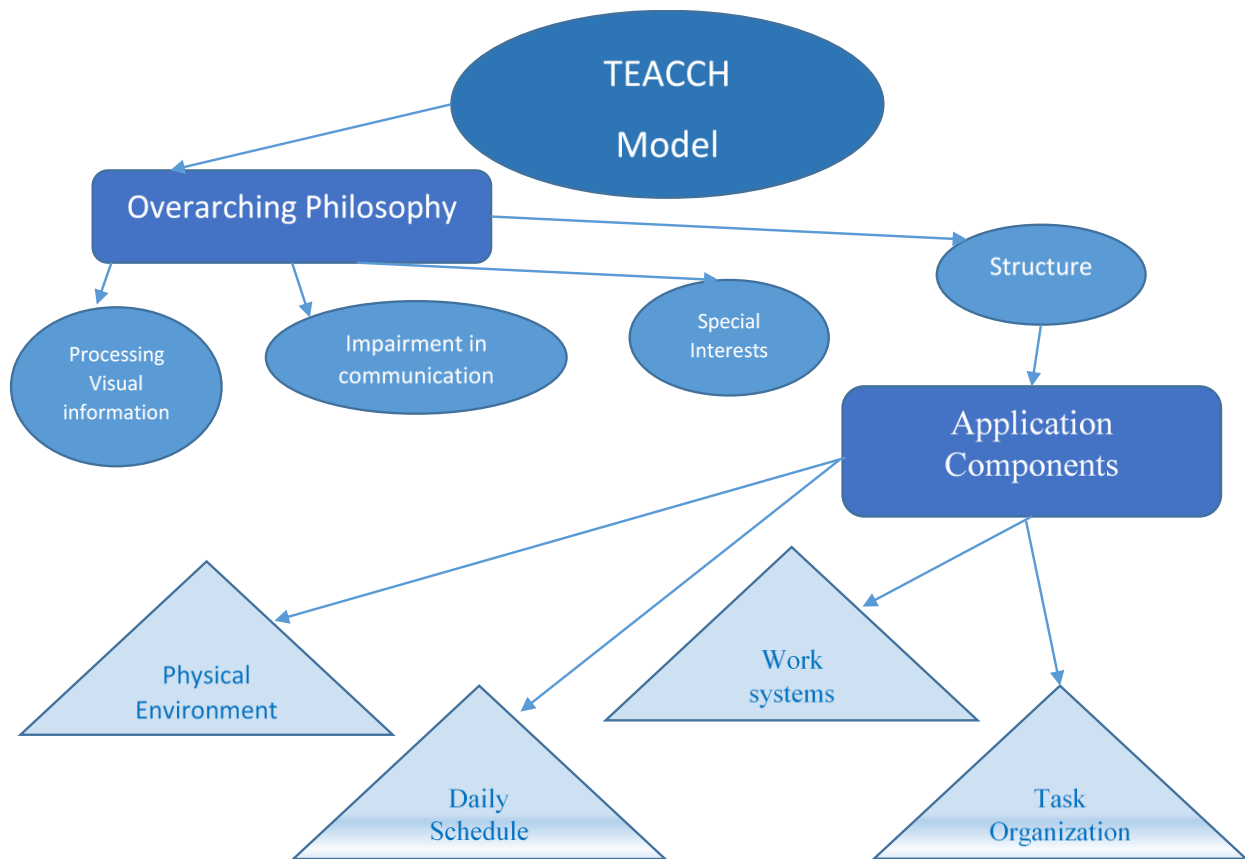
TEACCH
Model

Overarching Philosophy

Structure

Processing Visual information

Impairment in communication

Special Interests

Application Components

Physical Environment

Daily Schedule

Work systems

Task Organization